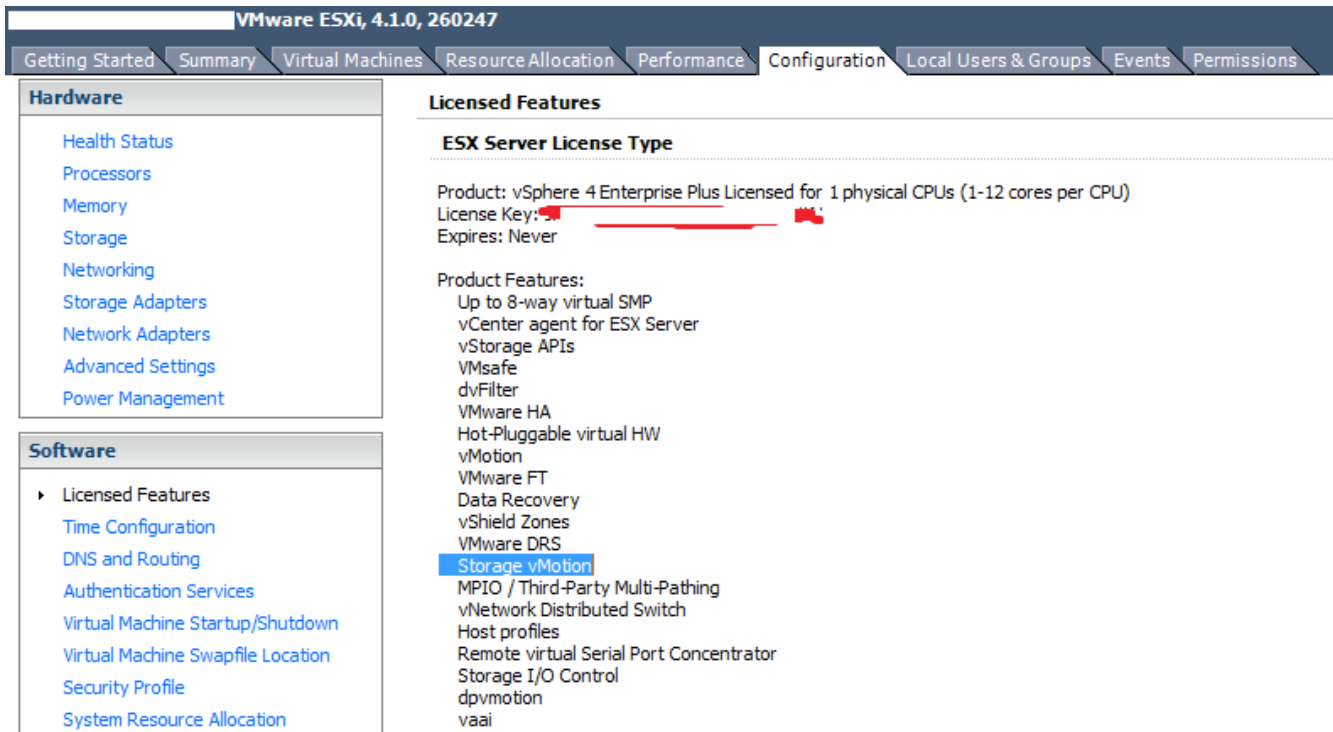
VMware ESXi, 4.1.0, 260247

Getting Started | Summary | Virtual Machines | Resource Allocation | Performance | Configuration | Local Users & Groups | Events | Permissions

Hardware

Health Status
Processors
Memory
Storage
Networking
Storage Adapters
Network Adapters
Advanced Settings
Power Management

Software

Licensed Features
Time Configuration
DNS and Routing
Authentication Services
Virtual Machine Startup/Shutdown
Virtual Machine Swapfile Location
Security Profile
System Resource Allocation

Licensed Features

ESX Server License Type

Product: vSphere 4 Enterprise Plus Licensed for 1 physical CPUs (1-12 cores per CPU)
License Key: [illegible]
Expires: Never

Product Features:
Up to 8-way virtual SMP
vCenter agent for ESX Server
vStorage APIs
VMsafe
dvFilter
VMware HA
Hot-Pluggable virtual HW
vMotion
VMware FT
Data Recovery
vShield Zones
VMware DRS
Storage vMotion
MPIO / Third-Party Multi-Pathing
vNetwork Distributed Switch
Host profiles
Remote virtual Serial Port Concentrator
Storage I/O Control
dpvmotion
vaai